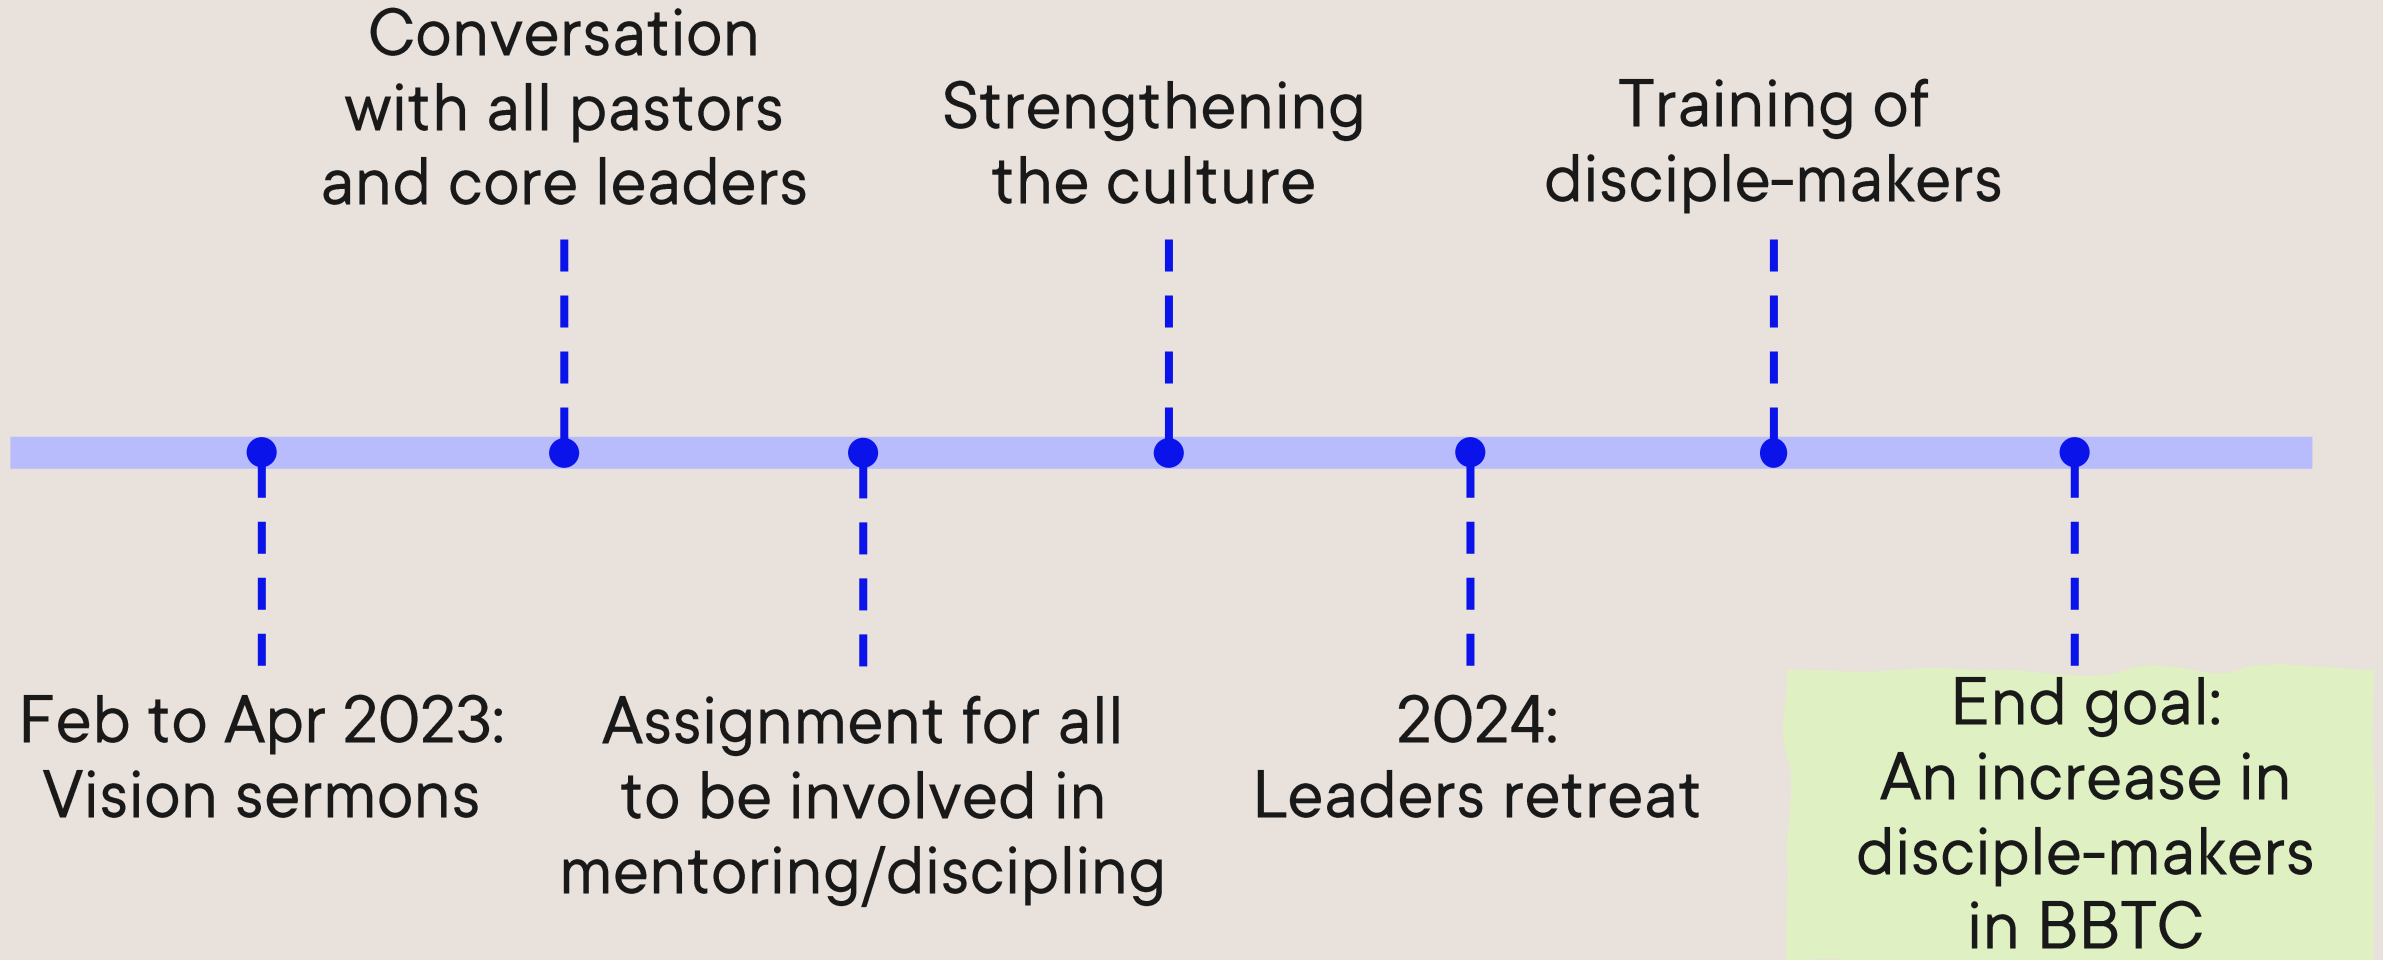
Feb to Apr 2023:
Vision sermons

Conversation
with all pastors
and core leaders

Assignment for all
to be involved in
mentoring/discipling

Strengthening
the culture

2024:
Leaders retreat

Training of
disciple-makers

End goal:
An increase in
disciple-makers
in BBTC